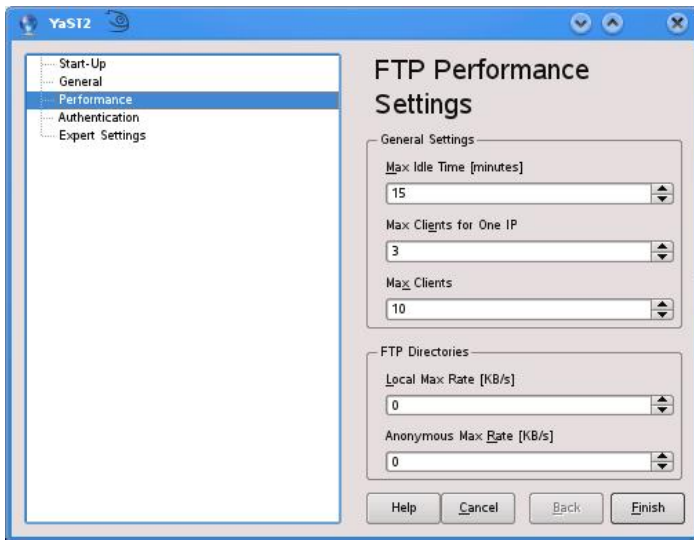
YaST2

Start-Up
General
Performance
Authentication
Expert Settings

FTP Performance Settings

General Settings

Max Idle Time [minutes]

15

Max Clients for One IP

3

Max Clients

10

FTP Directories

Local Max Rate [KB/s]

0

Anonymous Max Rate [KB/s]

0

Help Cancel Back Finish